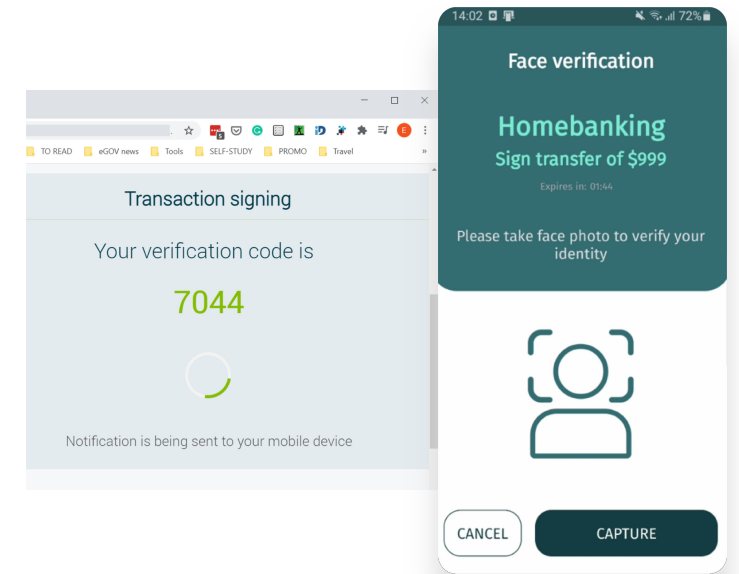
TO READ eGOV news Tools SELF-STUDY PROMO Travel

Transaction signing

Your verification code is

7044

Notification is being sent to your mobile device

14:02 72%

Face verification

Homebanking
Sign transfer of $999

Expires in: 01:44

Please take face photo to verify your identity

CANCEL CAPTURE